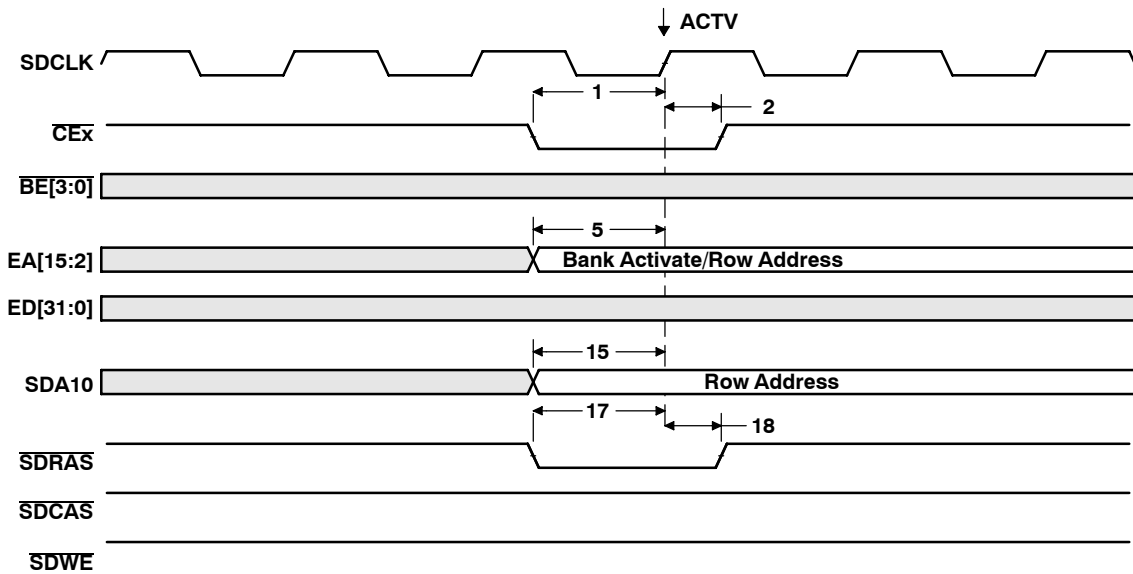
ACTV

SDCLK

1

2

$\overline{\text{CEx}}$

$\overline{\text{BE[3:0]}}$

5

EA[15:2]

Bank Activate/Row Address

ED[31:0]

15

SDA10

Row Address

17

18

$\overline{\text{SDRAS}}$

$\overline{\text{SDCAS}}$

$\overline{\text{SDWE}}$